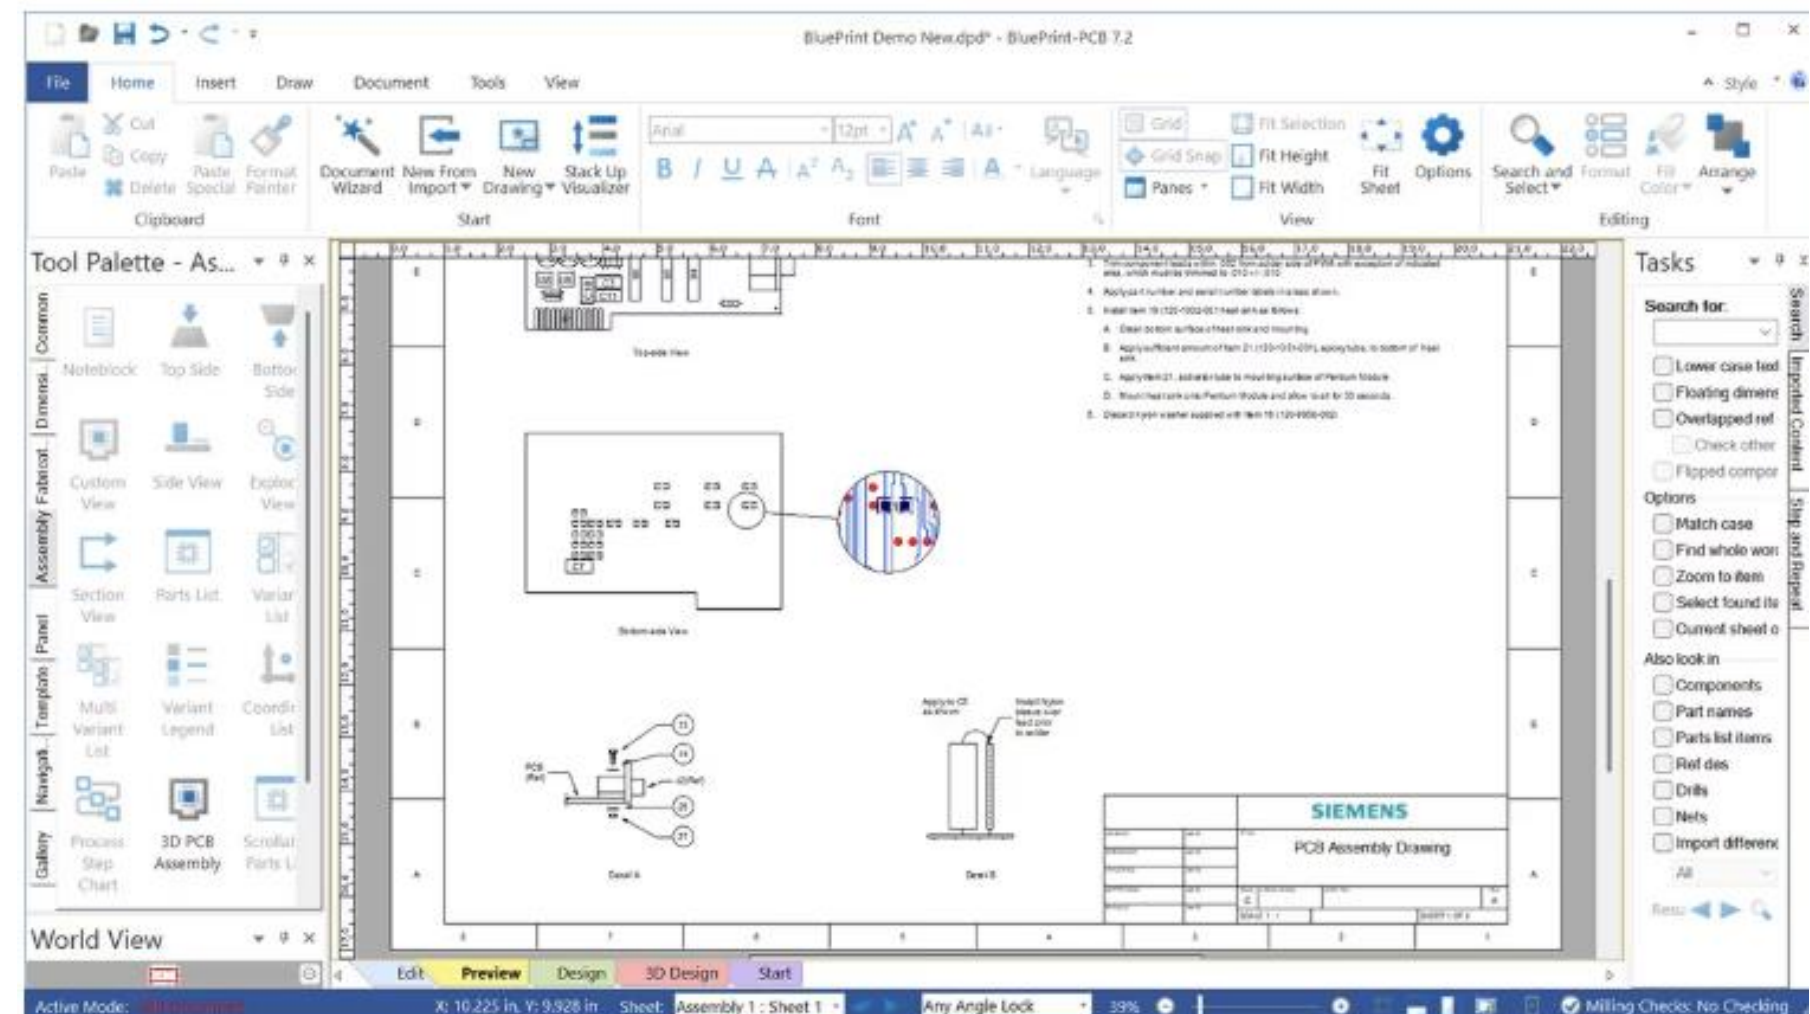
BluePrint Demo New.dpd* - BluePrint-PCB 7.2

File Home Insert Draw Document Tools View

Style Arrange

Paste Cut Copy Delete Paste Special Format Painter Clipboard

Document Wizard New From Import New Drawing Stack Up Visualizer Start

Arial 12pt Language Font

Grid Grid Snap Panes Fit Selection Fit Height Fit Width Fit Sheet Options View

Search and Select Format Fill Color Arrange Editing

Tool Palette - As...

Common Dimensi... Assembly Fabricat... Panel Template Navigati... Gallery

Noteblock Top Side Bottom Side Custom View Side View Exploded View Section View Parts List Variant List Multi Variant List Variant Legend Coordinate List Process Step Chart 3D PCB Assembly Scrollable Parts List

World View

Top-side View

Bottom-side View

Detail A

Detail B

SIEMENS

PCB Assembly Drawing

Tasks

Search for:

Lower case text
Floating dimens
Overlapped ref
Check other
Flipped compon

Options

Match case
Find whole wor
Zoom to item
Select found ite
Current sheet o

Also look in

Components
Part names
Parts list items
Ref des
Drills
Nets
Import differenc

All

Results:

Search Imported Content Step and Repeat

Edit Preview Design 3D Design Start

Active Mode: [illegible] X: 10.225 in, Y: 9.928 in Sheet: Assembly 1 : Sheet 1 Any Angle Lock 39% Milling Checks: No Checking